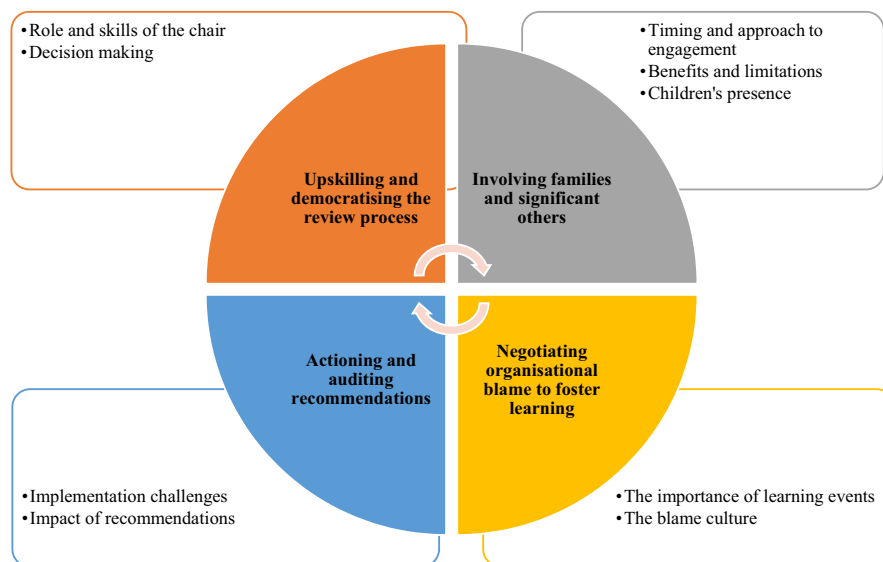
•Role and skills of the chair
•Decision making

•Timing and approach to engagement
•Benefits and limitations
•Children's presence

Upskilling and democratising the review process

Involving families and significant others

Actioning and auditing recommendations

Negotiating organisational blame to foster learning

•Implementation challenges
•Impact of recommendations

•The importance of learning events
•The blame culture